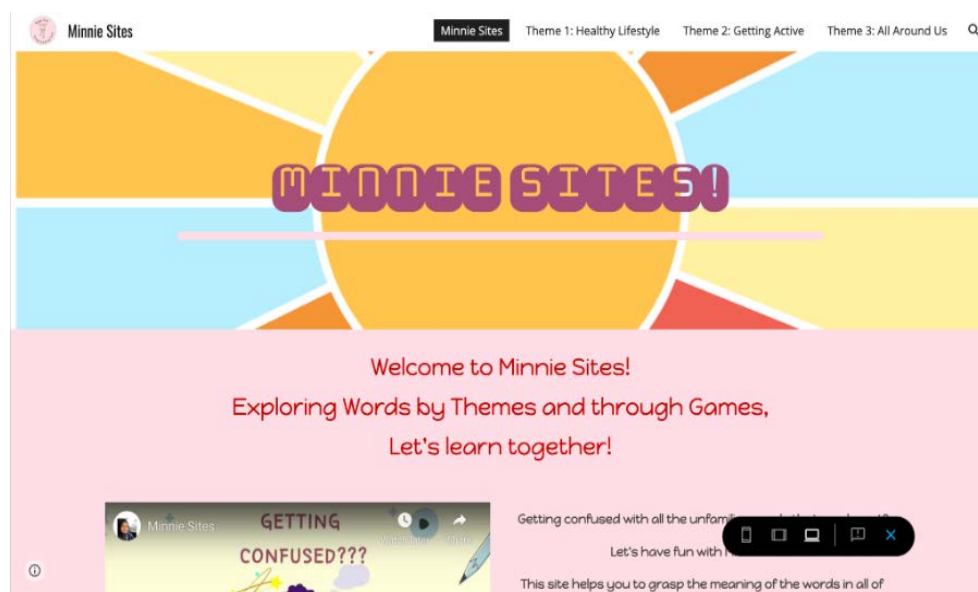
Minnie Sites

Minnie Sites   Theme 1: Healthy Lifestyle   Theme 2: Getting Active   Theme 3: All Around Us

MINNIE SITES!

Welcome to Minnie Sites!
Exploring Words by Themes and through Games,
Let's learn together!

Minnie Sites
GETTING CONFUSED???
Watch later   Share

Getting confused with all the unfam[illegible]

Let's have fun with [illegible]

This site helps you to grasp the meaning of the words in all of